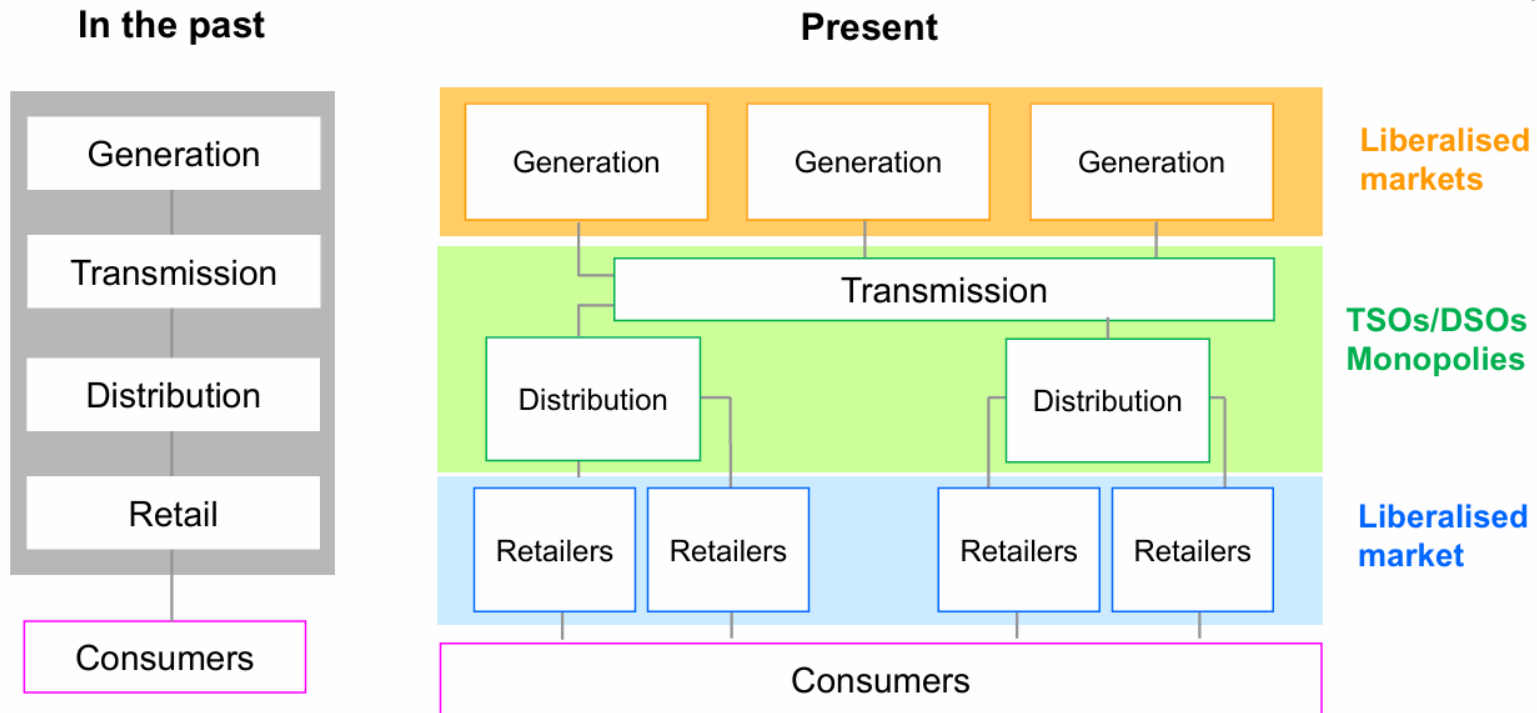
In the past

Generation

Transmission

Distribution

Retail

Consumers

Present

Generation

Generation

Generation

Liberalised markets

Transmission

TSOs/DSOs Monopolies

Distribution

Distribution

Retailers

Retailers

Retailers

Retailers

Liberalised market

Consumers